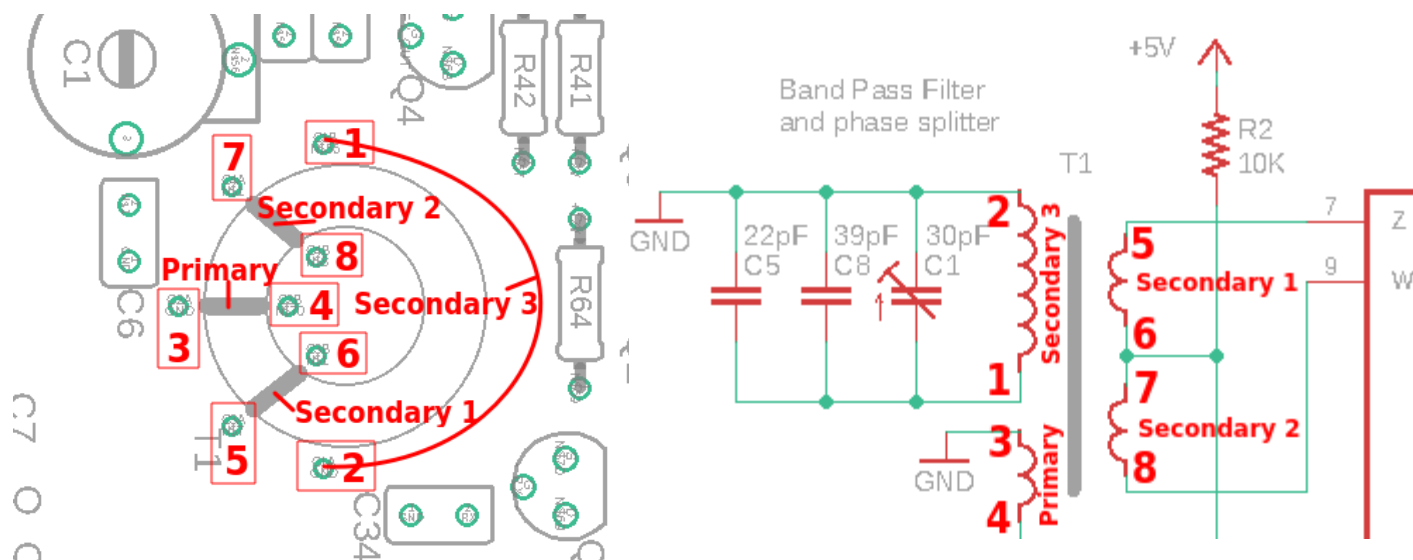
C1
Q4
R42
R41
1
7
Secondary 2
8
Primary
4
Secondary 3
3
6
R64
C6
Secondary 1
C7
T1
5
2
C34

+5V
Band Pass Filter
and phase splitter
R2
10K
T1
GND
22pF
C5
39pF
C8
30pF
C1
2
Secondary 3
1
5
Secondary 1
6
7
Secondary 2
8
3
Primary
4
GND
7
9
Z
W